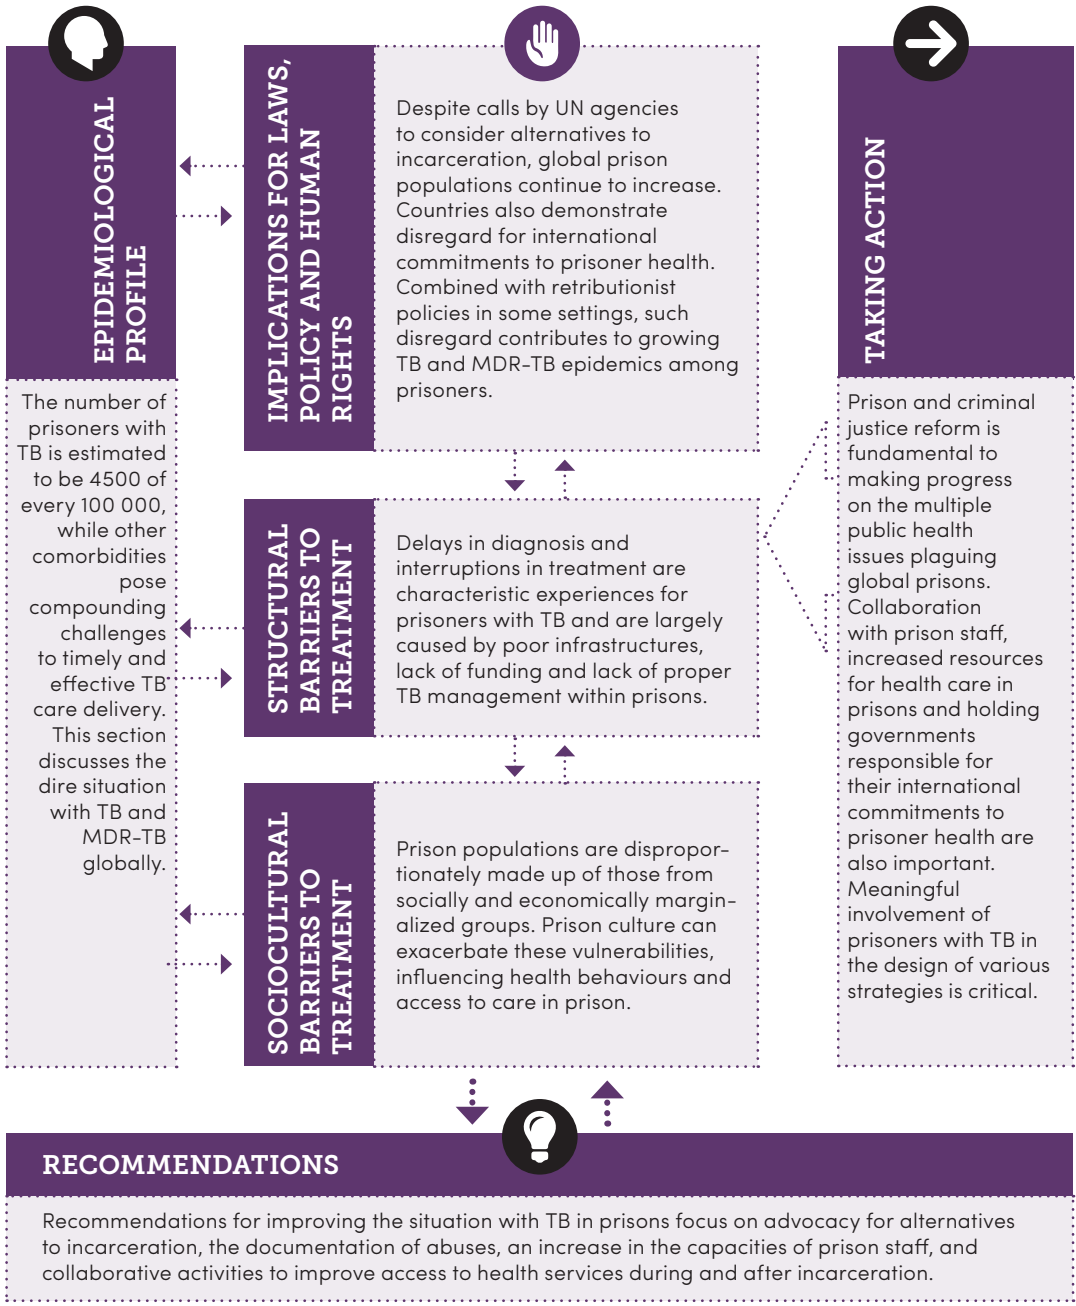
EPIDEMIOLOGICAL PROFILE

The number of prisoners with TB is estimated to be 4500 of every 100 000, while other comorbidities pose compounding challenges to timely and effective TB care delivery. This section discusses the dire situation with TB and MDR-TB globally.

IMPLICATIONS FOR LAWS, POLICY AND HUMAN RIGHTS

Despite calls by UN agencies to consider alternatives to incarceration, global prison populations continue to increase. Countries also demonstrate disregard for international commitments to prisoner health. Combined with retributionist policies in some settings, such disregard contributes to growing TB and MDR-TB epidemics among prisoners.

STRUCTURAL BARRIERS TO TREATMENT

Delays in diagnosis and interruptions in treatment are characteristic experiences for prisoners with TB and are largely caused by poor infrastructures, lack of funding and lack of proper TB management within prisons.

SOCIOCULTURAL BARRIERS TO TREATMENT

Prison populations are disproportionately made up of those from socially and economically marginalized groups. Prison culture can exacerbate these vulnerabilities, influencing health behaviours and access to care in prison.

TAKING ACTION

Prison and criminal justice reform is fundamental to making progress on the multiple public health issues plaguing global prisons. Collaboration with prison staff, increased resources for health care in prisons and holding governments responsible for their international commitments to prisoner health are also important. Meaningful involvement of prisoners with TB in the design of various strategies is critical.

RECOMMENDATIONS

Recommendations for improving the situation with TB in prisons focus on advocacy for alternatives to incarceration, the documentation of abuses, an increase in the capacities of prison staff, and collaborative activities to improve access to health services during and after incarceration.